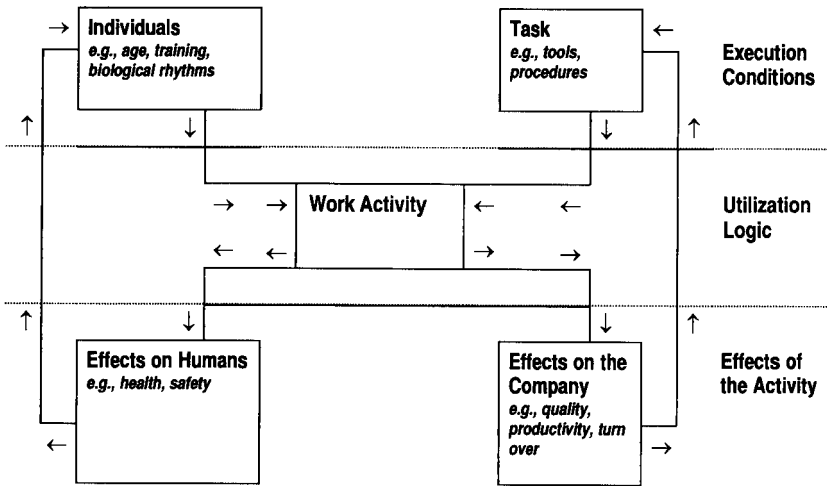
Individuals
e.g., age, training, biological rhythms

Task
e.g., tools, procedures

Execution Conditions

Work Activity

Utilization Logic

Effects on Humans
e.g., health, safety

Effects on the Company
e.g., quality, productivity, turn over

Effects of the Activity